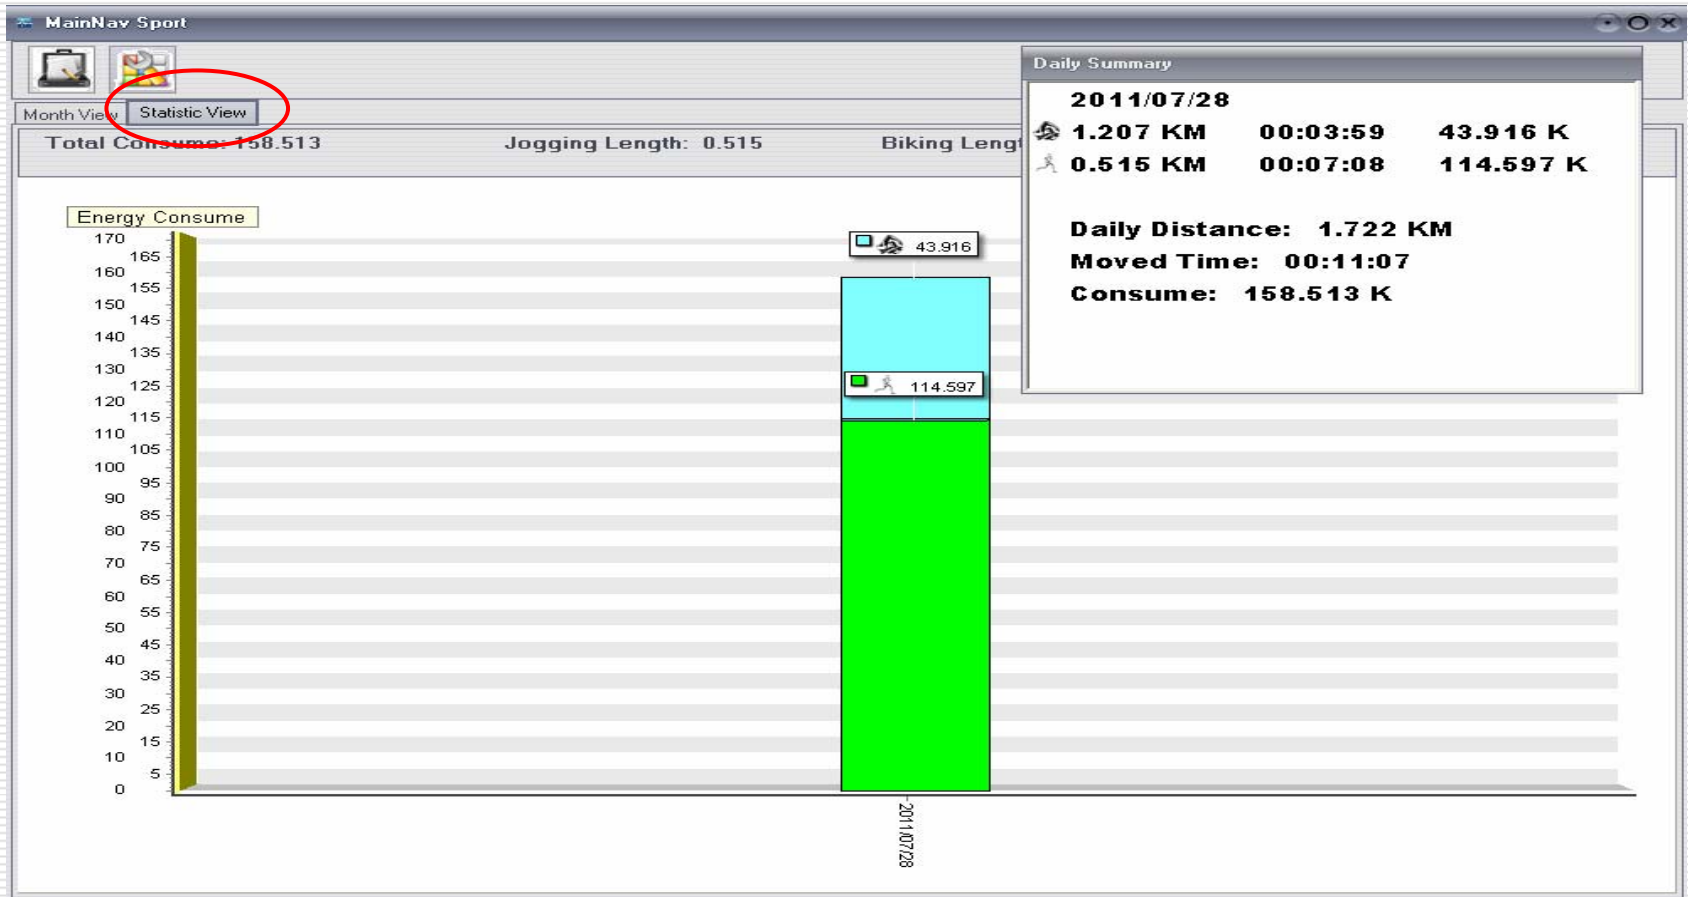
MainNav Sport

Month View Statistic View

Total Consume: 158.513 Jogging Length: 0.515 Biking Lengt

Daily Summary

2011/07/28

1.207 KM 00:03:59 43.916 K

0.515 KM 00:07:08 114.597 K

Daily Distance: 1.722 KM

Moved Time: 00:11:07

Consume: 158.513 K

Energy Consume

170
165
160
155
150
145
140
135
130
125
120
115
110
105
100
95
90
85
80
75
70
65
60
55
50
45
40
35
30
25
20
15
10
5
0

43.916

114.597

2011/07/28